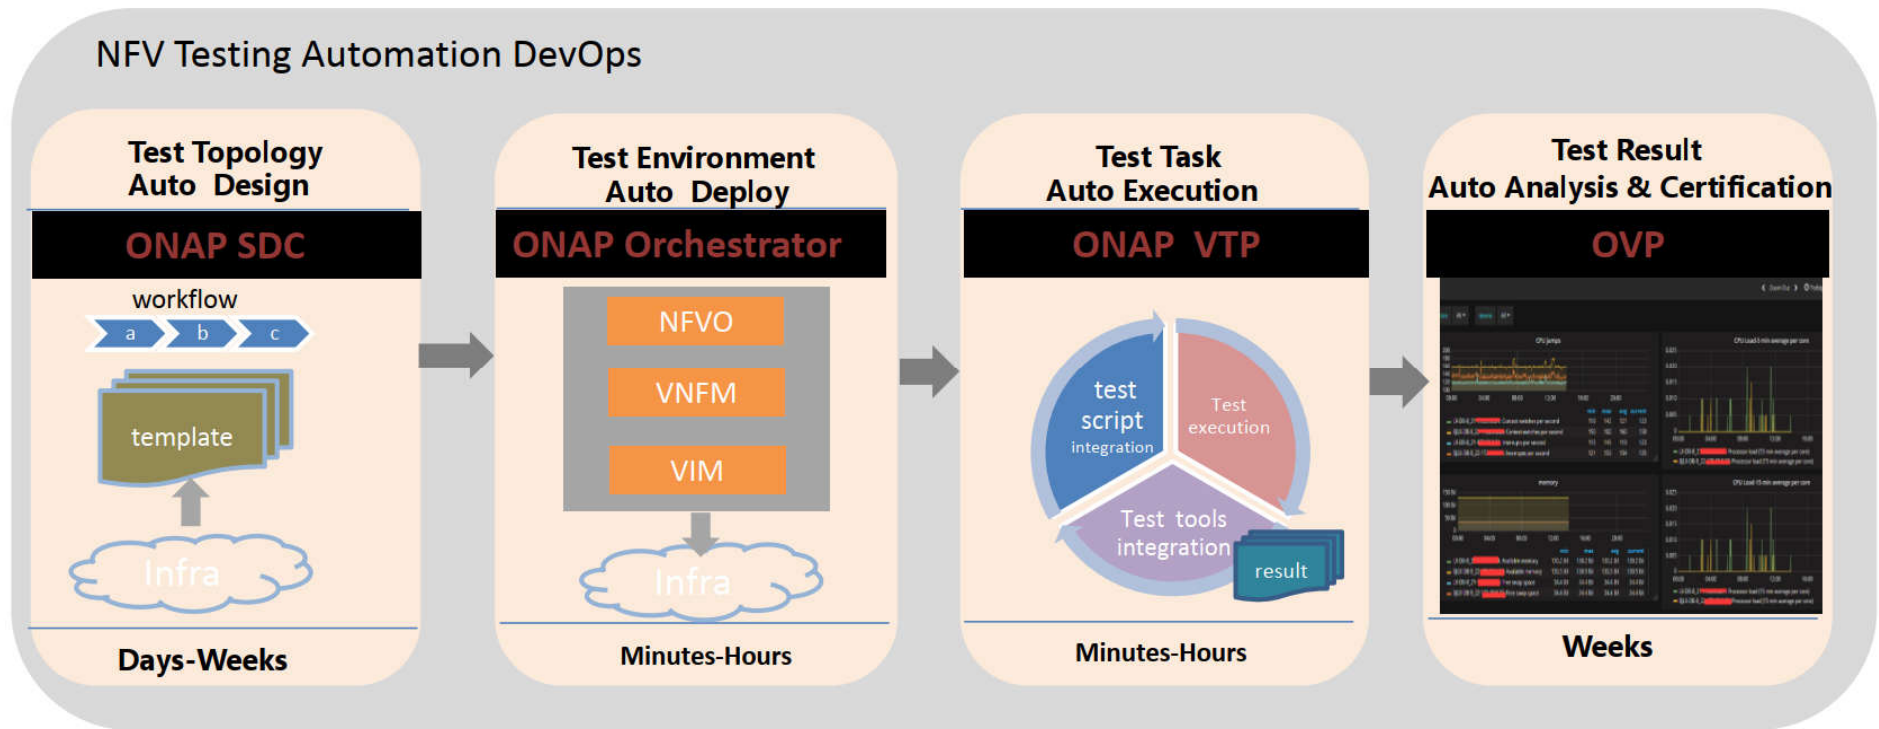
NFV Testing Automation DevOps

Test Topology Auto Design

ONAP SDC

workflow

a

b

c

template

Infra

Days-Weeks

Test Environment Auto Deploy

ONAP Orchestrator

NFVO

VNFM

VIM

Infra

Minutes-Hours

Test Task Auto Execution

ONAP VTP

test script integration

Test execution

Test tools integration

result

Minutes-Hours

Test Result Auto Analysis & Certification

OVP

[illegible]

Weeks